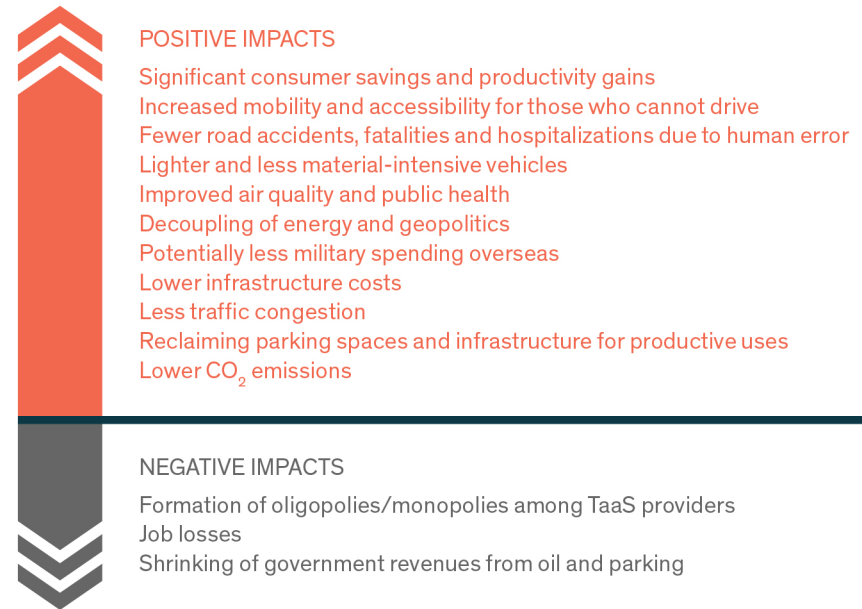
POSITIVE IMPACTS

Significant consumer savings and productivity gains
Increased mobility and accessibility for those who cannot drive
Fewer road accidents, fatalities and hospitalizations due to human error
Lighter and less material-intensive vehicles
Improved air quality and public health
Decoupling of energy and geopolitics
Potentially less military spending overseas
Lower infrastructure costs
Less traffic congestion
Reclaiming parking spaces and infrastructure for productive uses
Lower $CO_2$ emissions

NEGATIVE IMPACTS

Formation of oligopolies/monopolies among TaaS providers
Job losses
Shrinking of government revenues from oil and parking